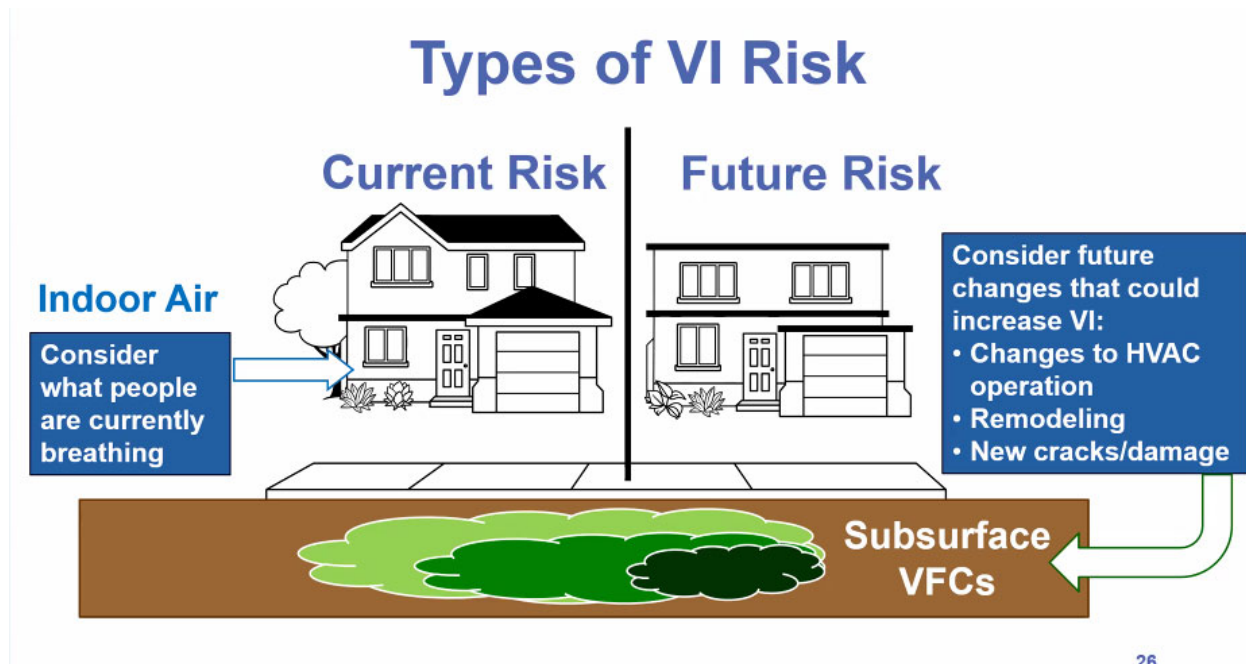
Types of VI Risk

Current Risk

Future Risk

Indoor Air

Consider what people are currently breathing

Consider future changes that could increase VI:
• Changes to HVAC operation
• Remodeling
• New cracks/damage

Subsurface VFCs

26